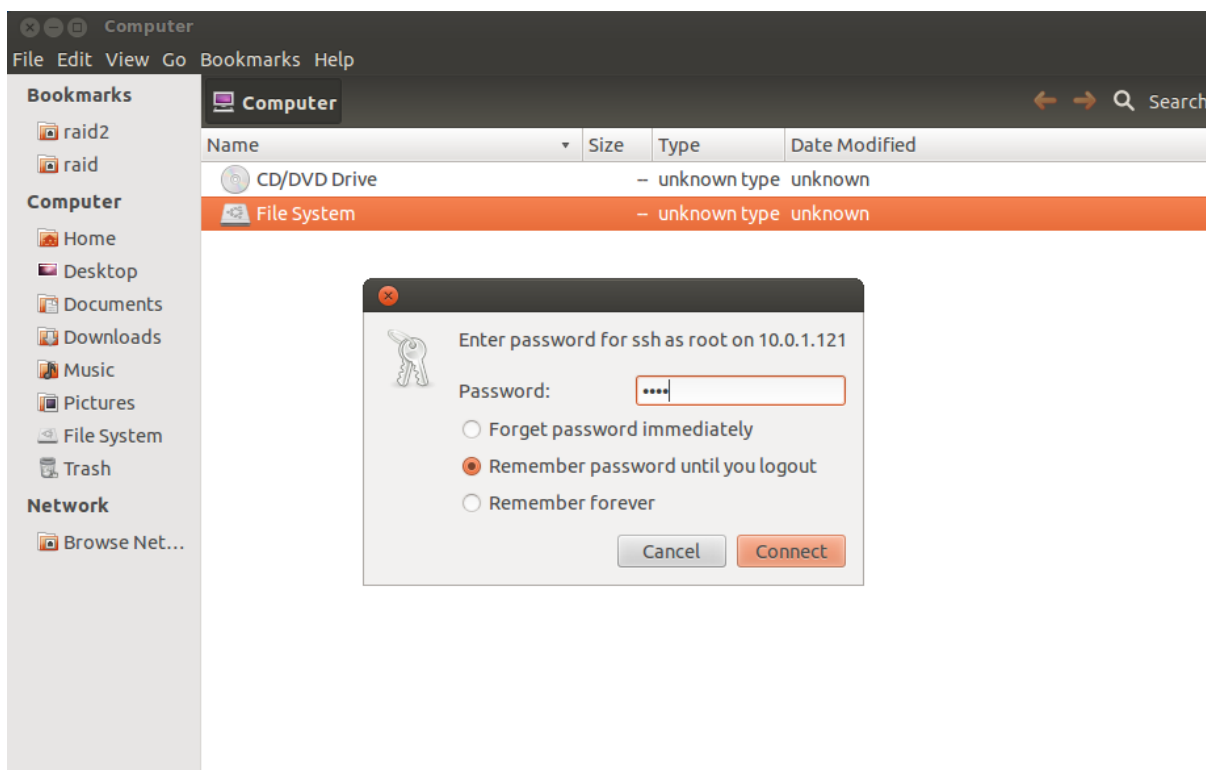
Computer

File Edit View Go Bookmarks Help

Bookmarks
raid2
raid
Computer
Home
Desktop
Documents
Downloads
Music
Pictures
File System
Trash
Network
Browse Net…

Computer

Search

| Name | Size | Type | Date Modified |
|---|---|---|---|
| CD/DVD Drive | – | unknown type | unknown |
| File System | – | unknown type | unknown |

Enter password for ssh as root on 10.0.1.121

Password: ••••

Forget password immediately
Remember password until you logout
Remember forever

Cancel
Connect